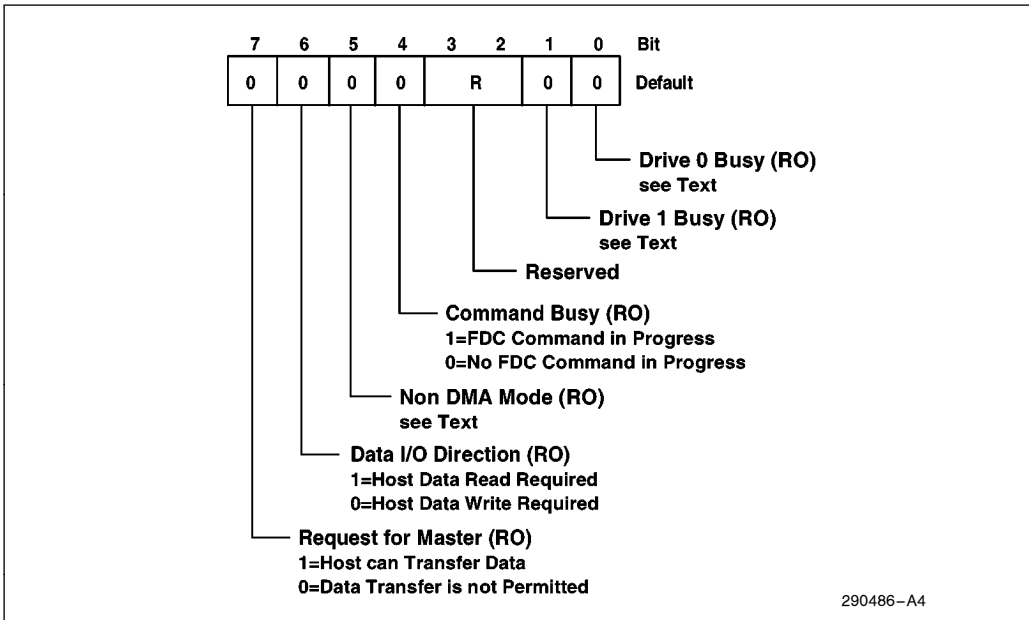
| 7 | 6 | 5 | 4 | 3 2 | 1 | 0 | Bit |
|---|---|---|---|---|---|---|---|
| 0 | 0 | 0 | 0 | R | 0 | 0 | Default |

Drive 0 Busy (RO)
see Text

Drive 1 Busy (RO)
see Text

Reserved

Command Busy (RO)
1=FDC Command in Progress
0=No FDC Command in Progress

Non DMA Mode (RO)
see Text

Data I/O Direction (RO)
1=Host Data Read Required
0=Host Data Write Required

Request for Master (RO)
1=Host can Transfer Data
0=Data Transfer is not Permitted

290486–A4